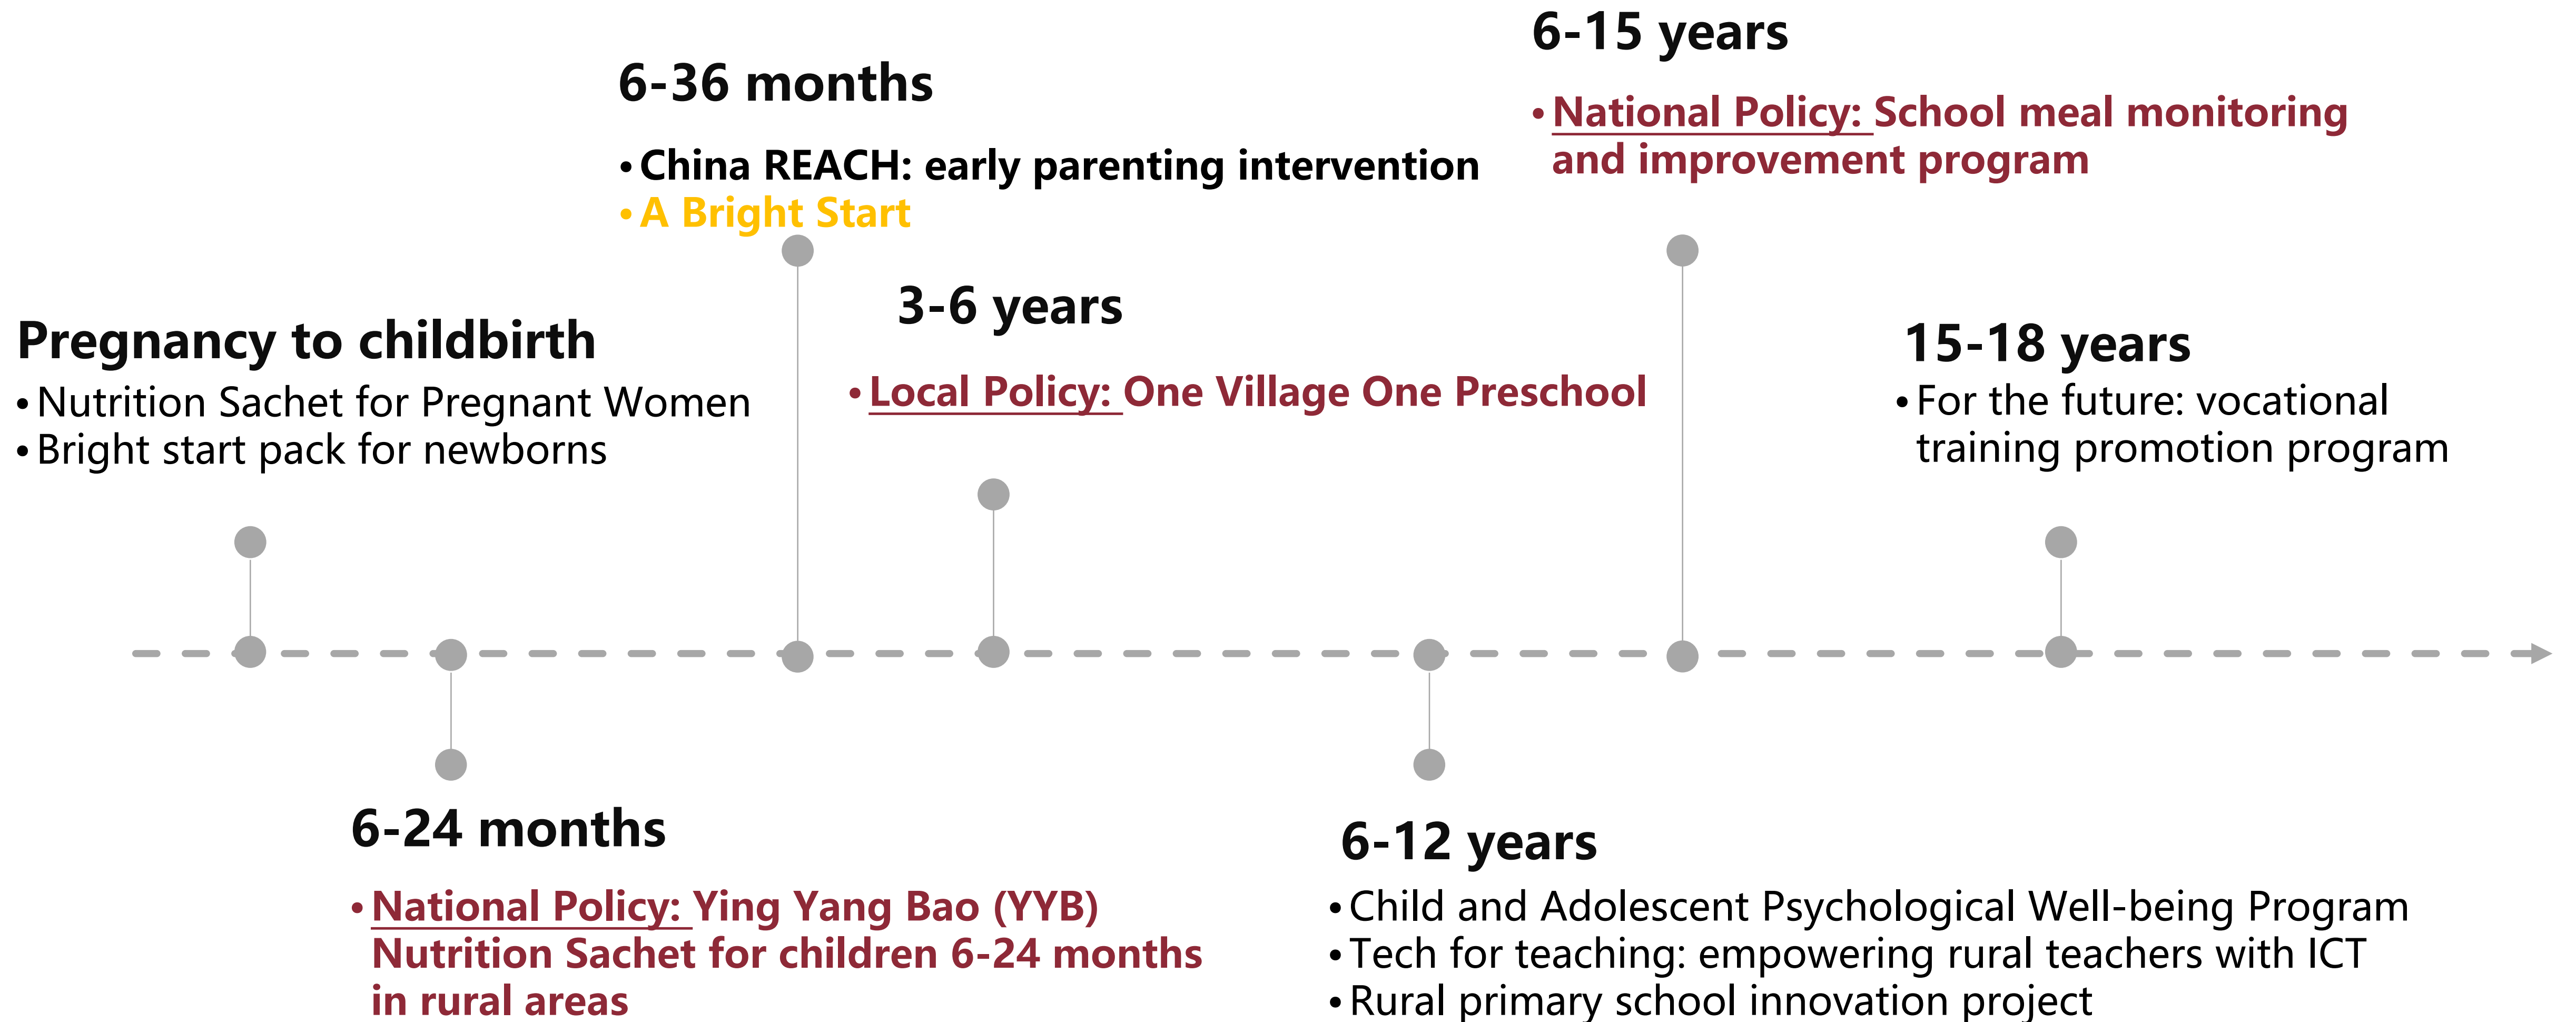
6-15 years

• National Policy: School meal monitoring and improvement program

6-36 months

• China REACH: early parenting intervention
• A Bright Start

3-6 years

• Local Policy: One Village One Preschool

Pregnancy to childbirth

• Nutrition Sachet for Pregnant Women
• Bright start pack for newborns

15-18 years

• For the future: vocational training promotion program

6-24 months

• National Policy: Ying Yang Bao (YYB) Nutrition Sachet for children 6-24 months in rural areas

6-12 years

• Child and Adolescent Psychological Well-being Program
• Tech for teaching: empowering rural teachers with ICT
• Rural primary school innovation project